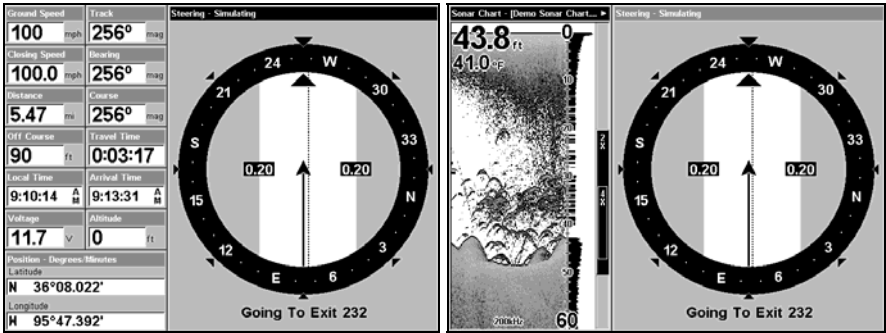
Ground Speed
100 mph
Track
256° mag
Closing Speed
100.0 mph
Bearing
256° mag
Distance
5.47 mi
Course
256° mag
Off Course
90 ft
Travel Time
0:03:17
Local Time
9:10:14 AM
Arrival Time
9:13:31 AM
Voltage
11.7 V
Altitude
0 ft
Position - Degrees/Minutes
Latitude
N 36°08.022'
Longitude
W 95°47.392'

Steering - Simulating
24 W 30 33 N 3 6 E 12 15 S 21
0.20 0.20
Going To Exit 232

Sonar Chart - [Demo Sonar Chart...
43.8 ft
41.0 °F
0
10
20
30
40
50
60
2X
4X
200kHz

Steering - Simulating
24 W 30 33 N 3 6 E 12 15 S 21
0.20 0.20
Going To Exit 232